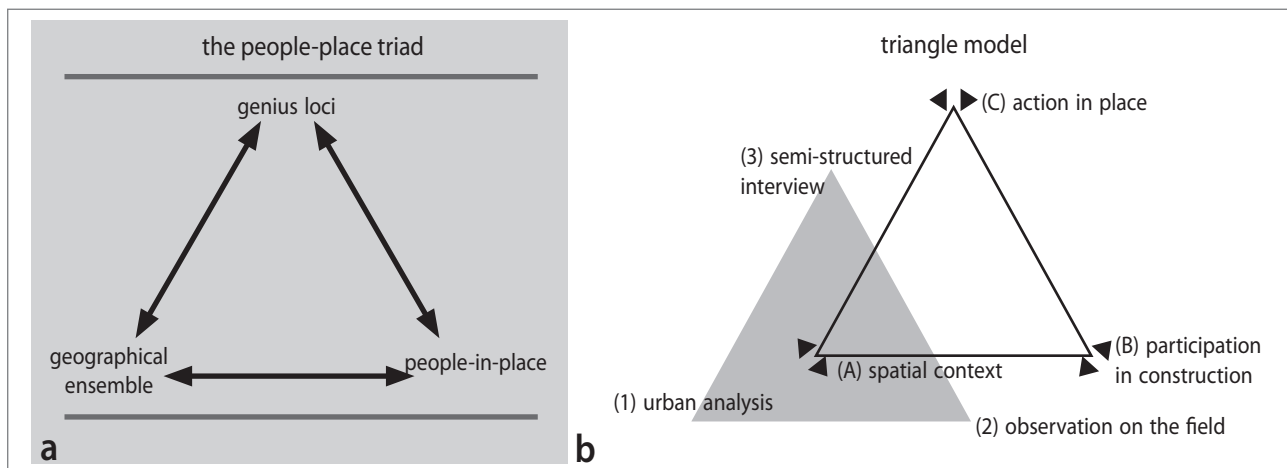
the people-place triad

genius loci

geographical ensemble

people-in-place

a

triangle model

(C) action in place

(3) semi-structured interview

(A) spatial context

(B) participation in construction

(1) urban analysis

(2) observation on the field

b